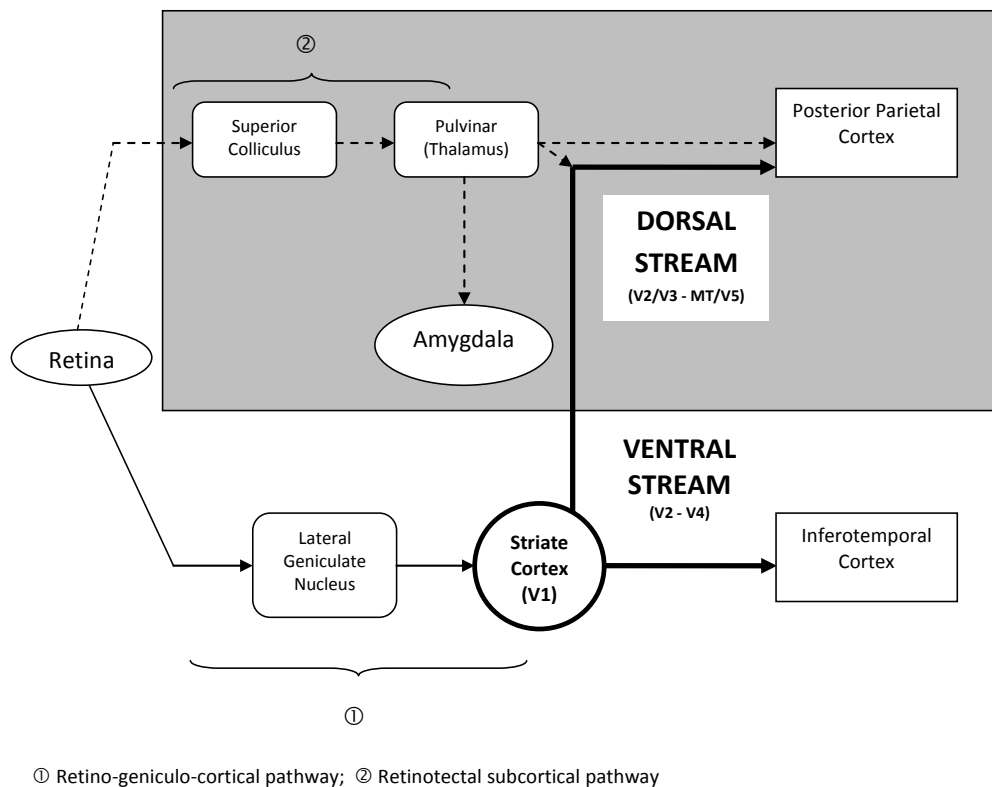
②

Superior Colliculus

Pulvinar (Thalamus)

Posterior Parietal Cortex

DORSAL STREAM
(V2/V3 - MT/V5)

Amygdala

Retina

VENTRAL STREAM
(V2 - V4)

Lateral Geniculate Nucleus

Striate Cortex (V1)

Inferotemporal Cortex

①

① Retino-geniculo-cortical pathway; ② Retinotectal subcortical pathway